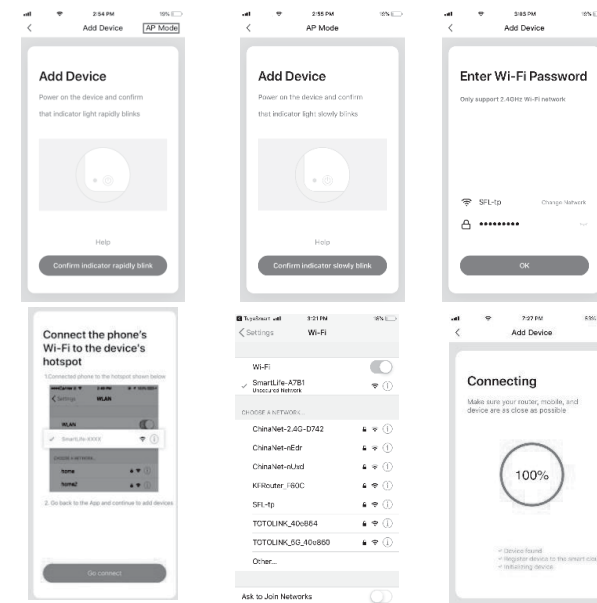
2:54 PM
Add Device
AP Mode

Add Device

Power on the device and confirm that indicator light rapidly blinks

Help

Confirm indicator rapidly blink

2:55 PM
AP Mode

Add Device

Power on the device and confirm that indicator light slowly blinks

Help

Confirm indicator slowly blink

3:05 PM
Add Device

Enter Wi-Fi Password

Only support 2.4GHz Wi-Fi network

SFL-tp
Change Network

••••••••••

OK

Connect the phone's Wi-Fi to the device's hotspot

1.Connected phone to the hotspot shown below

Settings
WLAN

WLAN

SmartLife-XXXX

CHOOSE A NETWORK...

home

home2

2. Go back to the App and continue to add devices

Go connect

3:21 PM
Settings
Wi-Fi

Wi-Fi

SmartLife-A7B1
Unsecured Network

CHOOSE A NETWORK...

ChinaNet-2.4G-D742

ChinaNet-nEdr

ChinaNet-nUxd

KFRouter_F60C

SFL-tp

TOTOLINK_40c864

TOTOLINK_5G_40c860

Other...

Ask to Join Networks

7:22 PM
Add Device

Connecting

Make sure your router, mobile, and device are as close as possible

100%

Device found
Register device to the smart clo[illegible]
Initializing device